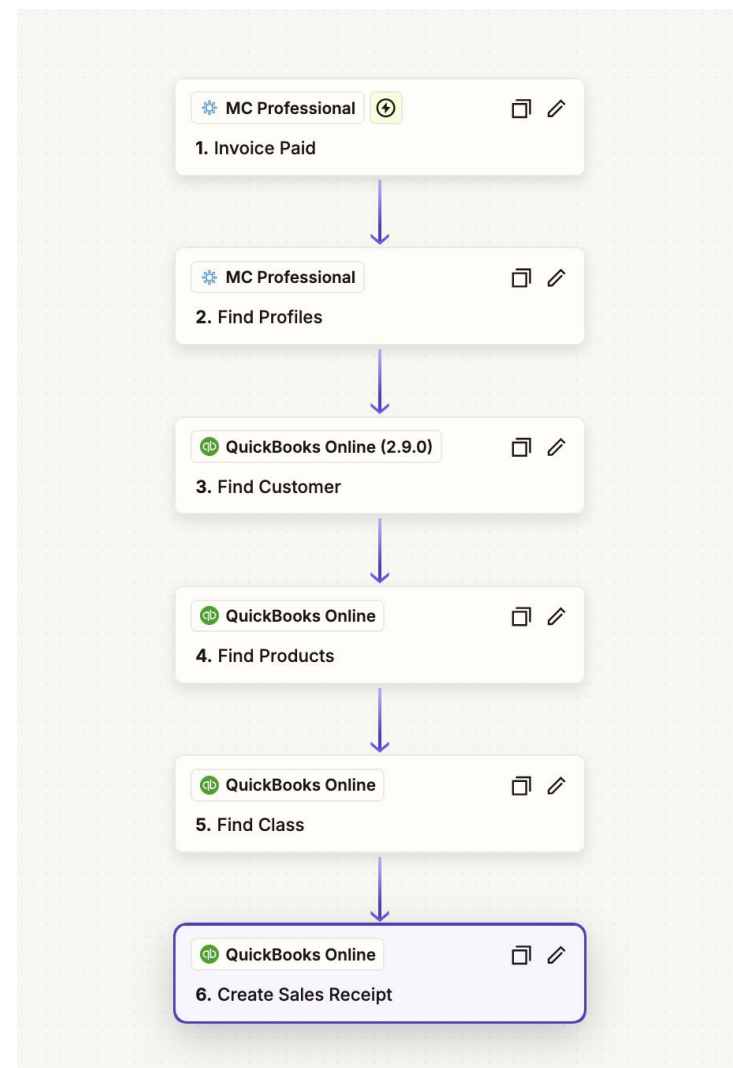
MC Professional

1. Invoice Paid

MC Professional

2. Find Profiles

QuickBooks Online (2.9.0)

3. Find Customer

QuickBooks Online

4. Find Products

QuickBooks Online

5. Find Class

QuickBooks Online

6. Create Sales Receipt